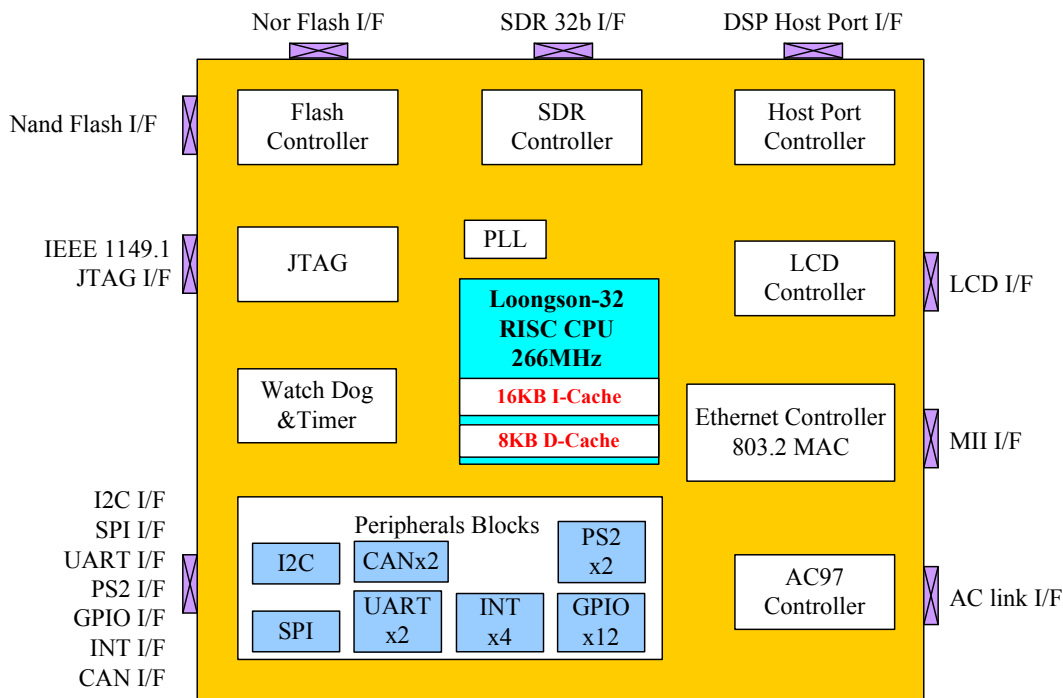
Nor Flash I/F
SDR 32b I/F
DSP Host Port I/F

Nand Flash I/F

Flash Controller

SDR Controller

Host Port Controller

IEEE 1149.1 JTAG I/F

JTAG

PLL

LCD Controller

LCD I/F

Loongson-32 RISC CPU 266MHz

16KB I-Cache

8KB D-Cache

Watch Dog &Timer

Ethernet Controller 803.2 MAC

MII I/F

I2C I/F
SPI I/F
UART I/F
PS2 I/F
GPIO I/F
INT I/F
CAN I/F

Peripherals Blocks

I2C

CANx2

PS2 x2

SPI

UART x2

INT x4

GPIO x12

AC97 Controller

AC link I/F